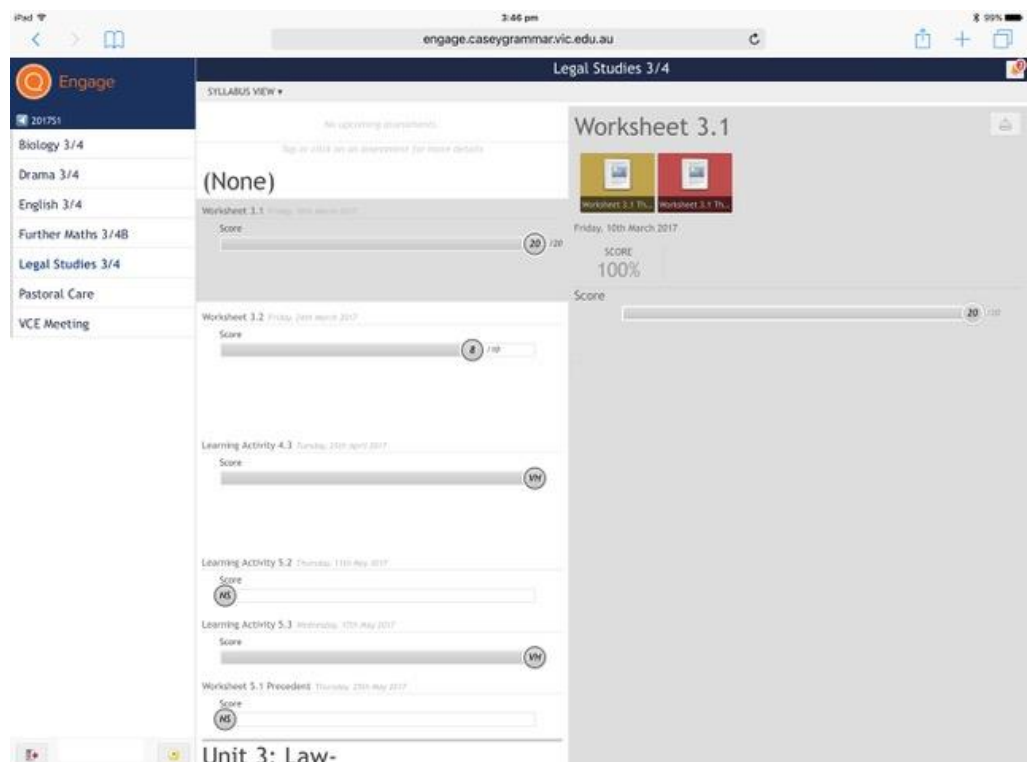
iPad
3:46 pm
99%
engage.caseygrammar.vic.edu.au

Engage
Legal Studies 3/4
SYLLABUS VIEW ▾
201751
Biology 3/4
Drama 3/4
English 3/4
Further Maths 3/4B
Legal Studies 3/4
Pastoral Care
VCE Meeting

No upcoming assessments
Tap or click on an assessment for more details

(None)

Worksheet 3.1 Friday, 10th March 2017
Score
20 /20

Worksheet 3.2 Friday, 24th March 2017
Score
8 /10

Learning Activity 4.3 Tuesday, 25th April 2017
Score
VH

Learning Activity 5.2 Thursday, 11th May 2017
Score
NS

Learning Activity 5.3 Wednesday, 17th May 2017
Score
VH

Worksheet 5.1 Precedent Thursday, 25th May 2017
Score
NS

Unit 3: Law-

Worksheet 3.1
Worksheet 3.1 Th...
Worksheet 3.1 Th...
Friday, 10th March 2017
SCORE
100%
Score
20 /20